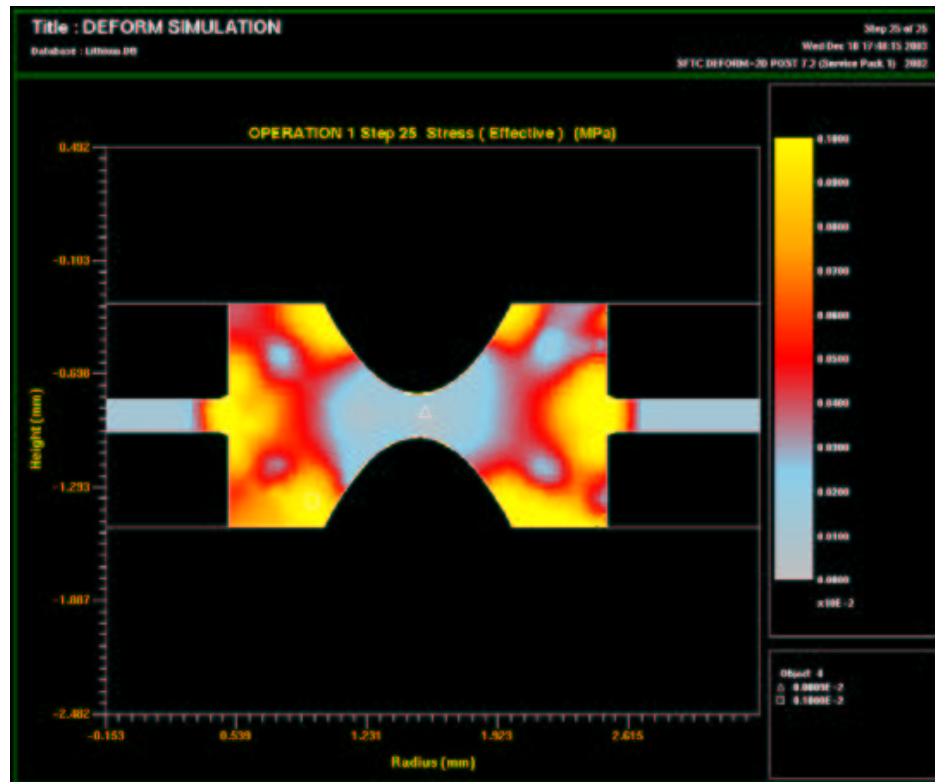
Title : DEFORM SIMULATION
Database : Lithium.DB

Step 25 of 25
Wed Dec 18 17:48:15 2003
SFTC DEFORM-2D POST 7.2 (Service Pack 1) 2002

OPERATION 1 Step 25 Stress ( Effective ) (MPa)

0.492
-0.103
-0.698
-1.293
-1.887
-2.482

Height (mm)

-0.153
0.539
1.231
1.923
2.615

Radius (mm)

0.1000
0.0900
0.0800
0.0700
0.0600
0.0500
0.0400
0.0300
0.0200
0.0100
0.0000
x10E -2

Object 4
△ 0.0001E -2
□ 0.1000E -2